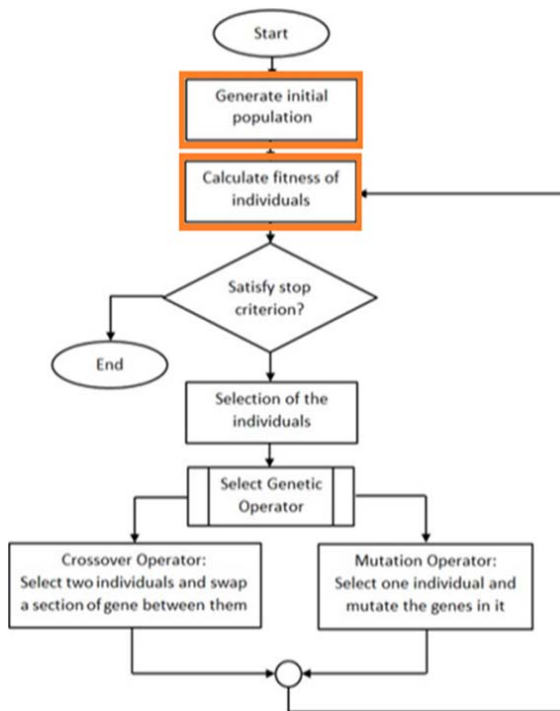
Start

Generate initial population

Calculate fitness of individuals

Satisfy stop criterion?

End

Selection of the individuals

Select Genetic Operator

Crossover Operator: Select two individuals and swap a section of gene between them

Mutation Operator: Select one individual and mutate the genes in it